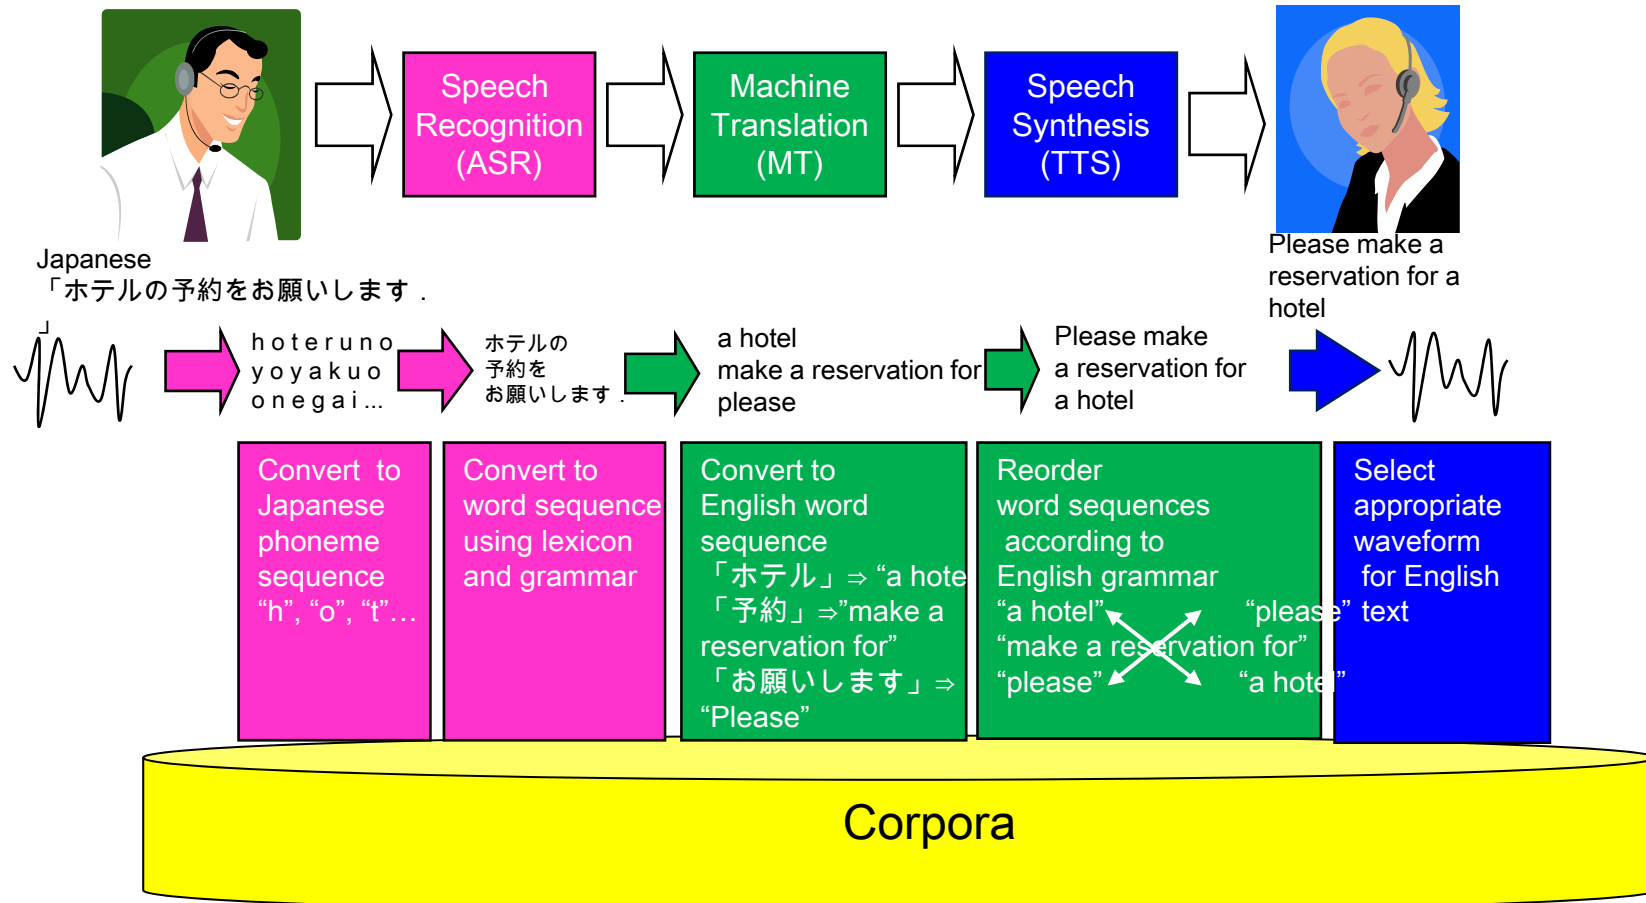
Speech Recognition (ASR)

Machine Translation (MT)

Speech Synthesis (TTS)

Japanese
「ホテルの予約をお願いします .
」

Please make a reservation for a hotel

h o t e r u n o
y o y a k u o
o n e g a i ...

ホテルの
予約を
お願いします .

a hotel
make a reservation for
please

Please make
a reservation for
a hotel

Convert to Japanese phoneme sequence
“h”, “o”, “t”…

Convert to word sequence using lexicon and grammar

Convert to English word sequence
「ホテル」⇒ “a hote
「予約」⇒”make a reservation for”
「お願いします」⇒
“Please”

Reorder word sequences according to English grammar
“a hotel” “please”
“make a reservation for”
“please” “a hotel”

Select appropriate waveform for English text

Corpora